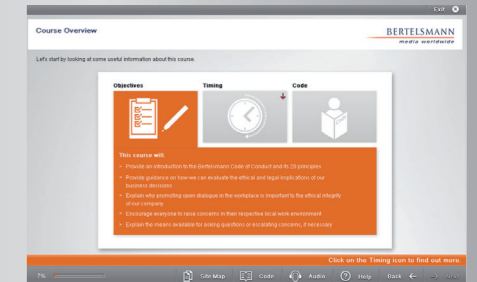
EXIT

Course Overview

BERTELSMANN
media worldwide

Let's start by looking at some useful information about this course.

Objectives

Timing

Code

This course will:

Provide an introduction to the Bertelsmann Code of Conduct and its 28 principles

Provide guidance on how we can evaluate the ethical and legal implications of our business decisions

Explain why promoting open dialogue in the workplace is important to the ethical integrity of our company

Encourage everyone to raise concerns in their respective local work environment

Explain the means available for asking questions or escalating concerns, if necessary

Click on the Timing icon to find out more.

7%

Site Map

Code

Audio

Help

Back

Next